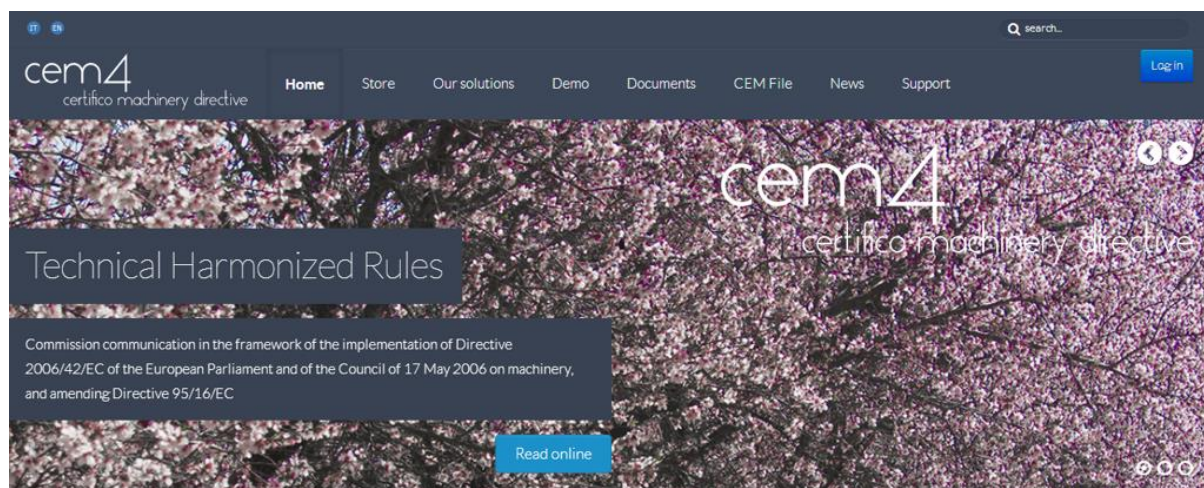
IT EN

search...

cem4
certifico machinery directive

Home Store Our solutions Demo Documents CEM File News Support

Log in

cem4
certifico machinery directive

Technical Harmonized Rules

Commission communication in the framework of the implementation of Directive 2006/42/EC of the European Parliament and of the Council of 17 May 2006 on machinery, and amending Directive 95/16/EC

Read online